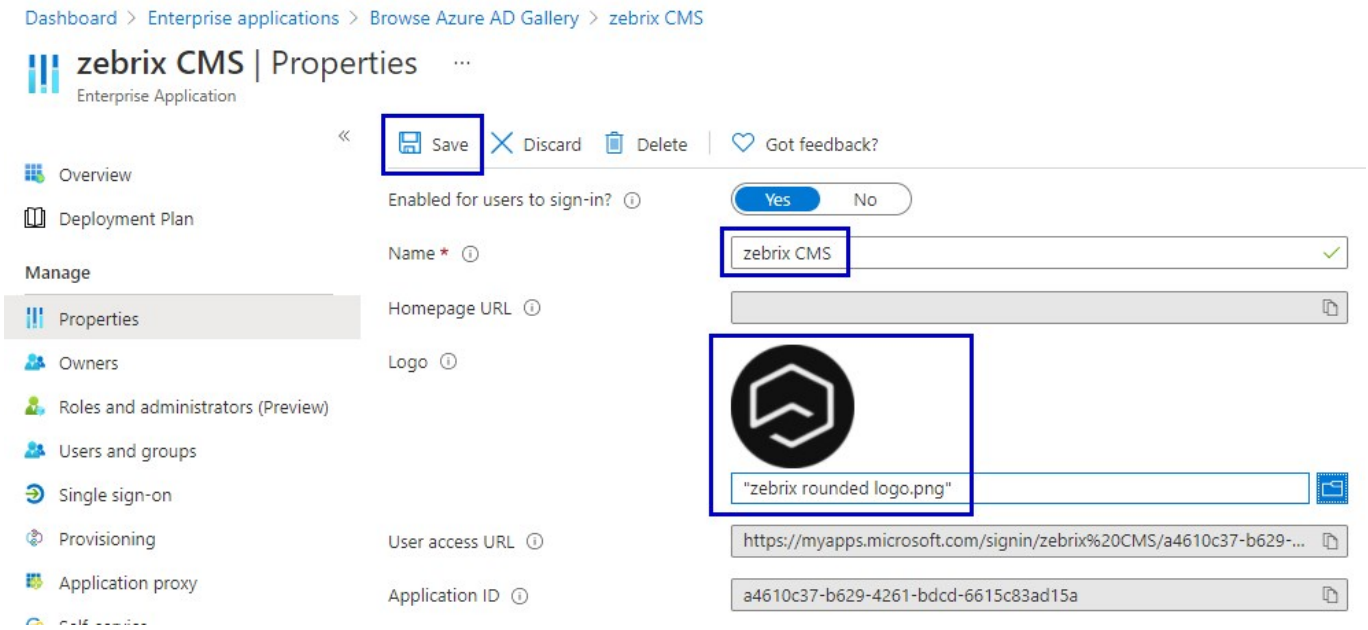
Dashboard > Enterprise applications > Browse Azure AD Gallery > zebrix CMS

zebrix CMS | Properties ...
Enterprise Application

«

Overview
Deployment Plan
Manage
Properties
Owners
Roles and administrators (Preview)
Users and groups
Single sign-on
Provisioning
Application proxy
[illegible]

Save
Discard
Delete
Got feedback?

Enabled for users to sign-in? ⓘ
Yes
No

Name * ⓘ
zebrix CMS

Homepage URL ⓘ

Logo ⓘ
"zebrix rounded logo.png"

User access URL ⓘ
https://myapps.microsoft.com/signin/zebrix%20CMS/a4610c37-b629-...

Application ID ⓘ
a4610c37-b629-4261-bdcd-6615c83ad15a